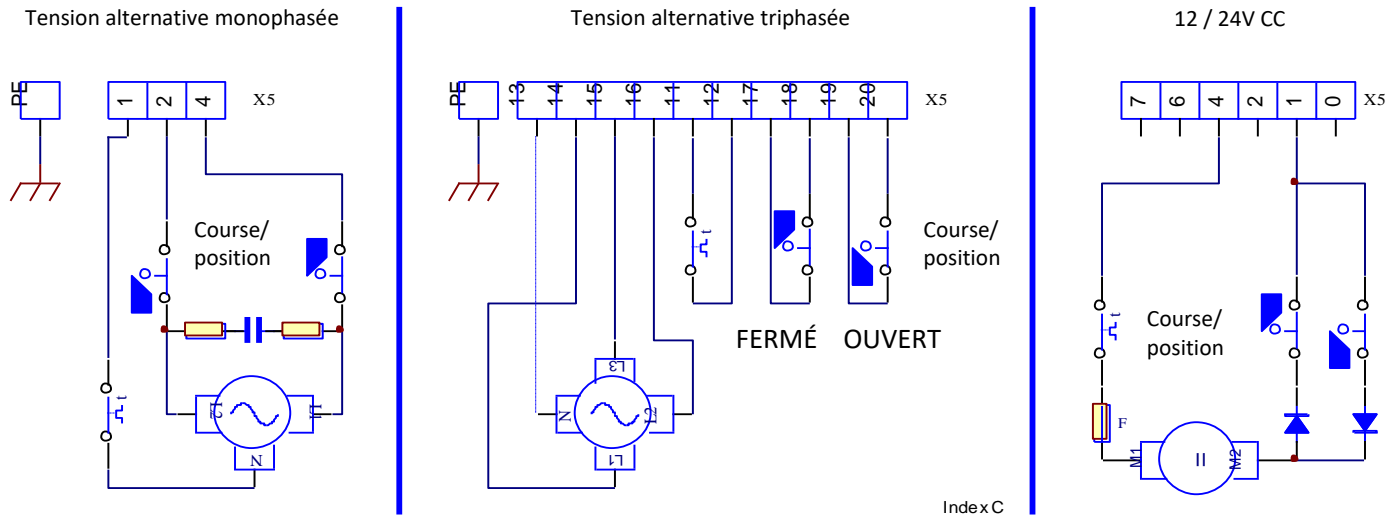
Tension alternative monophasée

PE

1 2 4

X5

Course/
position

t

L2 L1

N

Tension alternative triphasée

PE

13 14 15 16 11 12 17 18 19 20

X5

t

Course/
position

FERMÉ OUVERT

L3

N L2

L1

Index C

12 / 24V CC

7 6 4 2 1 0

X5

t

Course/
position

F

M1 = M2